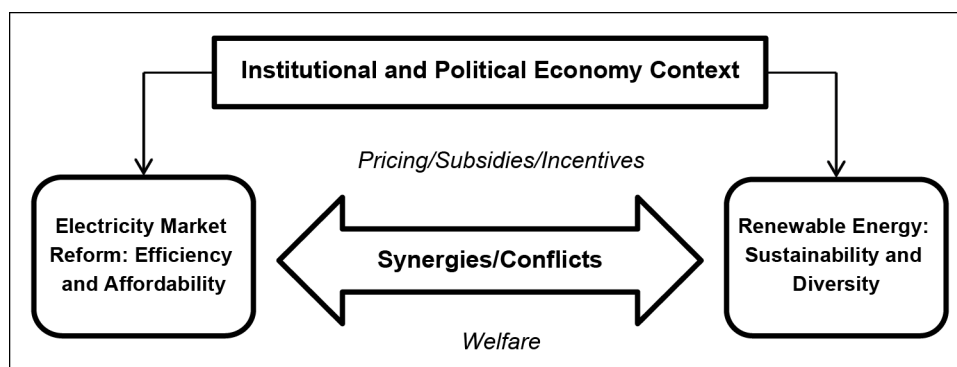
Institutional and Political Economy Context

Pricing/Subsidies/Incentives

Electricity Market Reform: Efficiency and Affordability

Synergies/Conflicts

Renewable Energy: Sustainability and Diversity

Welfare